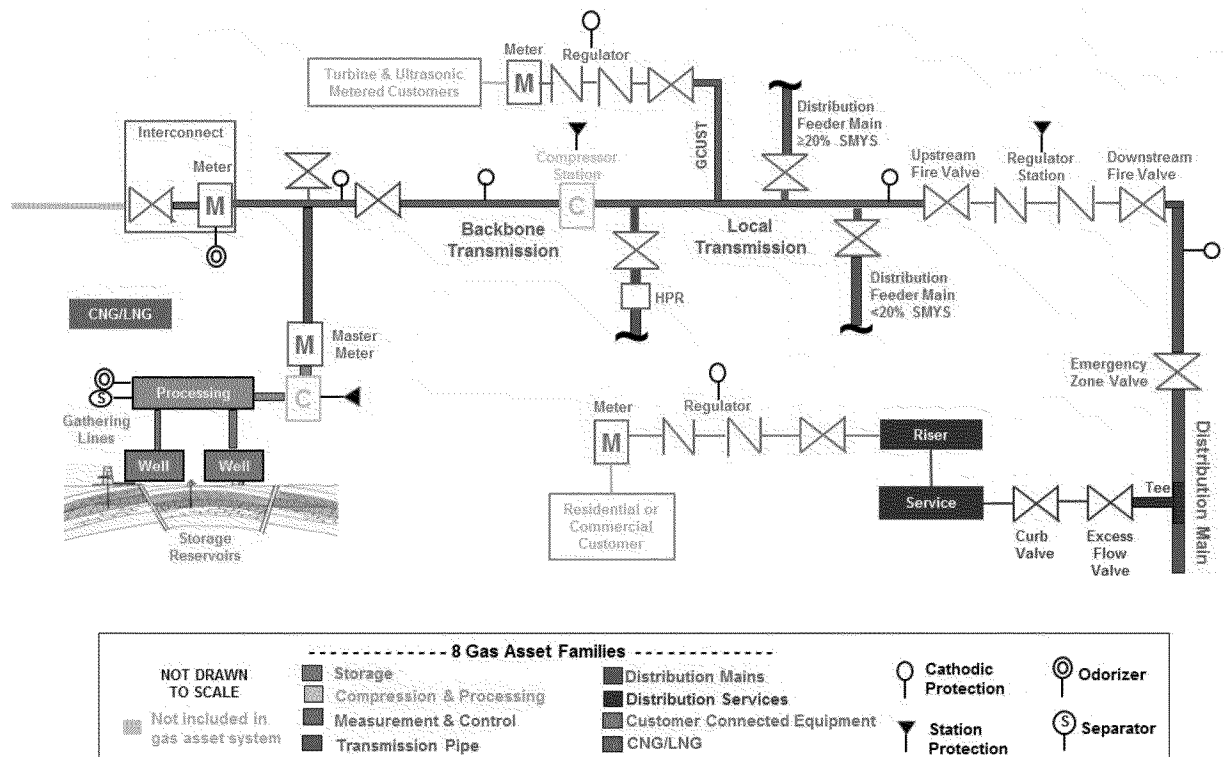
Meter
Regulator
Turbine & Ultrasonic Metered Customers
M
GCUST
Distribution Feeder Main ≥20% SMYS
Interconnect
Meter
M
Compressor Station
C
Upstream Fire Valve
Regulator Station
Downstream Fire Valve
Backbone Transmission
Local Transmission
HPR
Distribution Feeder Main <20% SMYS
CNG/LNG
M
Master Meter
S
Processing
C
Gathering Lines
Well
Well
Storage Reservoirs
Emergency Zone Valve
Meter
Regulator
M
Riser
Residential or Commercial Customer
Service
Curb Valve
Excess Flow Valve
Tee
Distribution Main

NOT DRAWN TO SCALE
Not included in gas asset system
-------------- 8 Gas Asset Families --------------
Storage
Compression & Processing
Measurement & Control
Transmission Pipe
Distribution Mains
Distribution Services
Customer Connected Equipment
CNG/LNG
Cathodic Protection
Station Protection
Odorizer
S Separator